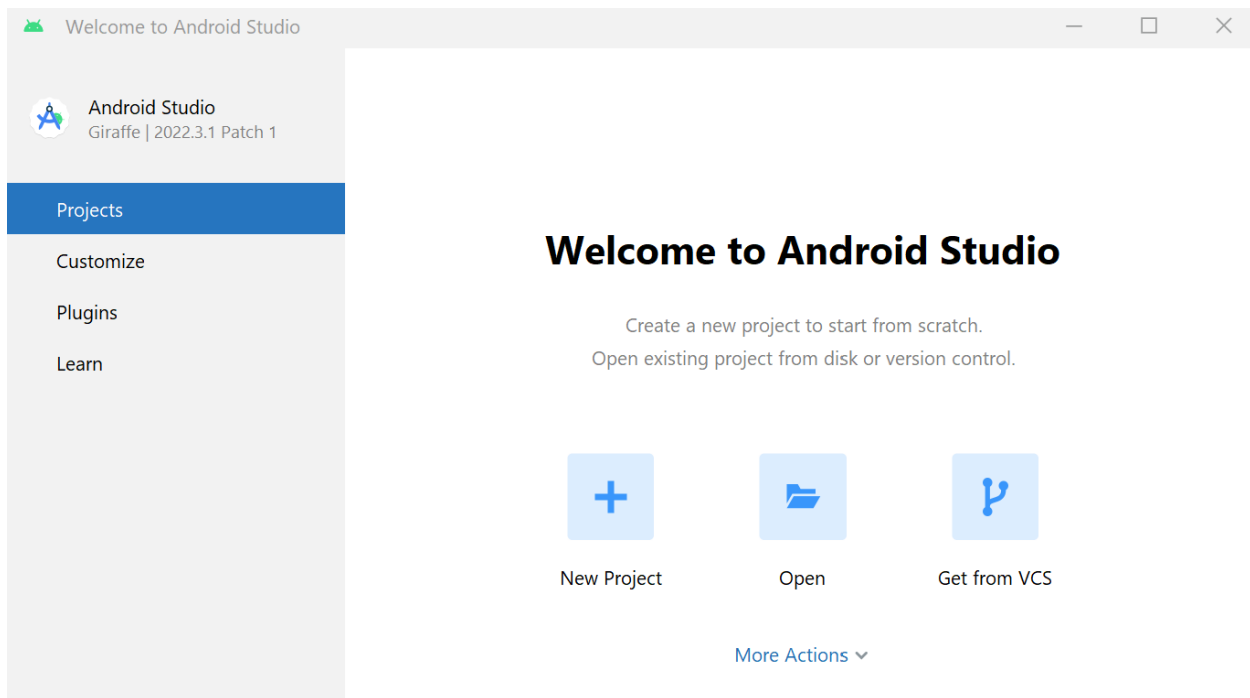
Welcome to Android Studio

Android Studio
Giraffe | 2022.3.1 Patch 1

Projects
Customize
Plugins
Learn

Welcome to Android Studio

Create a new project to start from scratch.
Open existing project from disk or version control.

New Project
Open
Get from VCS

More Actions